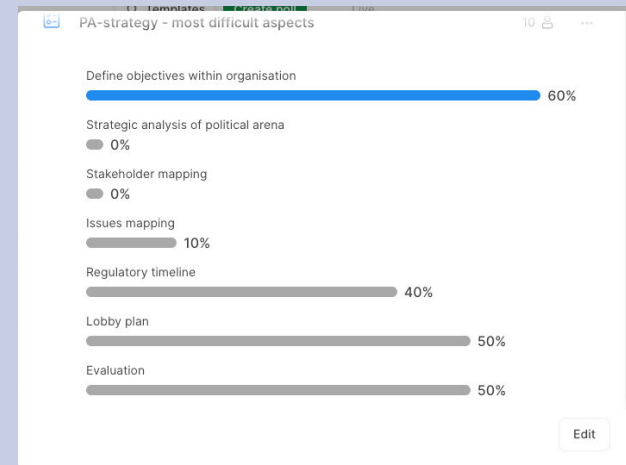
Templates Create poll Live

PA-strategy - most difficult aspects

10

Define objectives within organisation
60%

Strategic analysis of political arena
0%

Stakeholder mapping
0%

Issues mapping
10%

Regulatory timeline
40%

Lobby plan
50%

Evaluation
50%

Edit